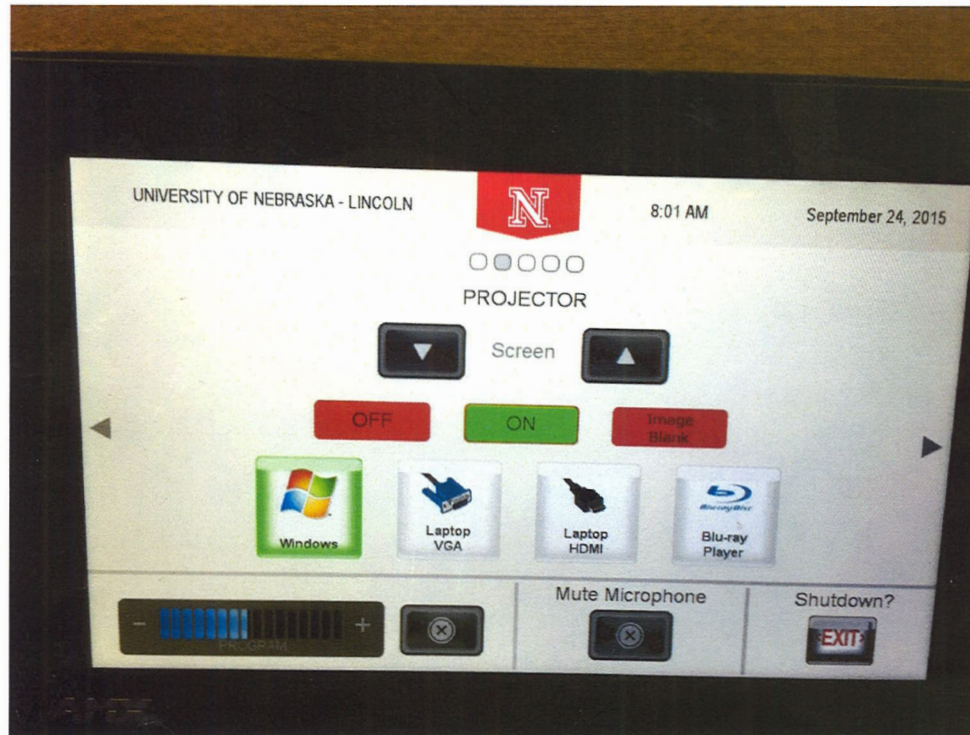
UNIVERSITY OF NEBRASKA - LINCOLN

N

8:01 AM

September 24, 2015

PROJECTOR

Screen

OFF

ON

Image Blank

Windows

Laptop VGA

Laptop HDMI

Blu-ray Disc

Blu-ray Player

-

+

PROGRAM

Mute Microphone

Shutdown?

EXIT